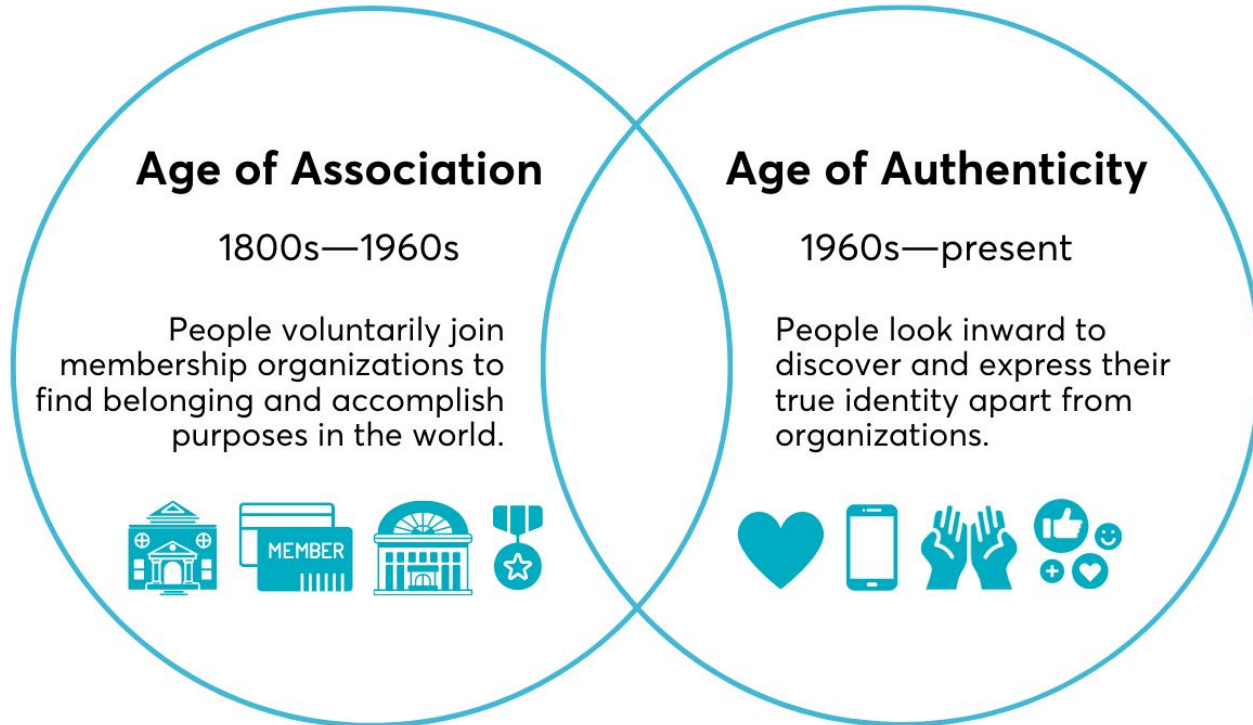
Age of Association

1800s—1960s

People voluntarily join membership organizations to find belonging and accomplish purposes in the world.

MEMBER

Age of Authenticity

1960s—present

People look inward to discover and express their true identity apart from organizations.